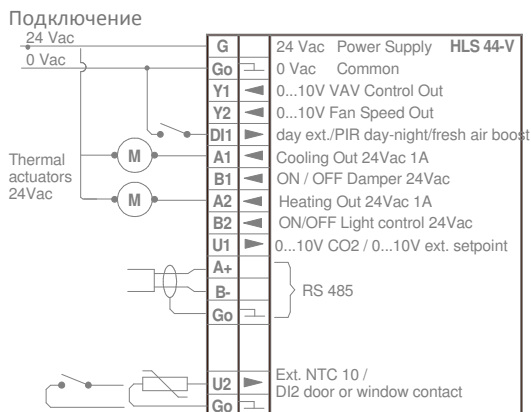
Подключение

24 Vac
0 Vac

Thermal actuators 24Vac

M
M

| | |
|---|---|
| G | 24 Vac Power Supply **HLS 44-V** |
| Go | 0 Vac Common |
| Y1 | 0...10V VAV Control Out |
| Y2 | 0...10V Fan Speed Out |
| DI1 | day ext./PIR day-night/fresh air boost |
| A1 | Cooling Out 24Vac 1A |
| B1 | ON / OFF Damper 24Vac |
| A2 | Heating Out 24Vac 1A |
| B2 | ON/OFF Light control 24Vac |
| U1 | 0...10V CO2 / 0...10V ext. setpoint |
| A+ | RS 485 |
| B- | |
| Go | |
| U2 | Ext. NTC 10 / DI2 door or window contact |
| Go | |